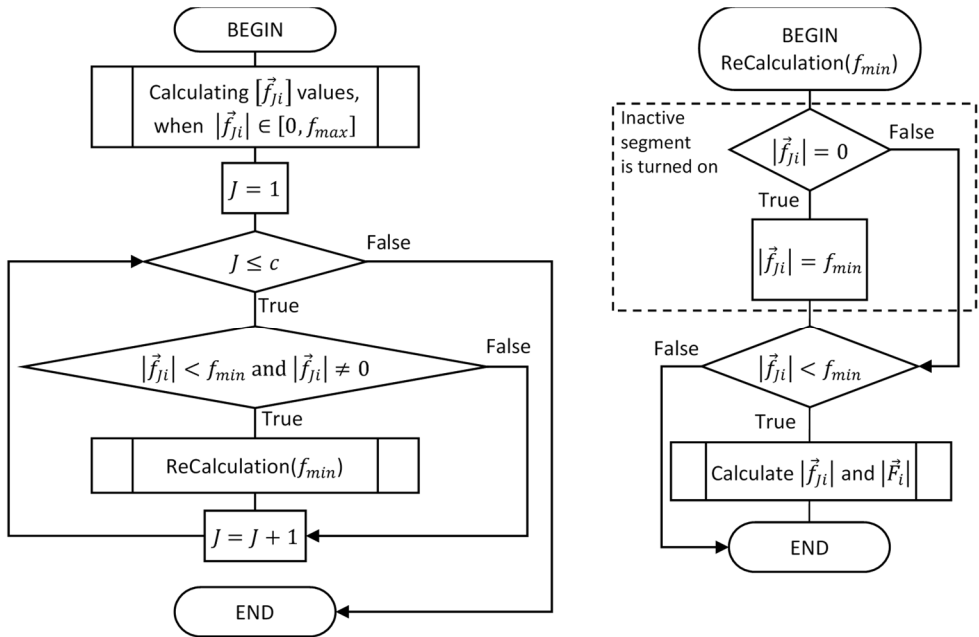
BEGIN

Calculating $[\vec{f}_{Ji}]$ values, when $|\vec{f}_{Ji}| \in [0, f_{max}]$

$J = 1$

$J \leq c$

False

True

$|\vec{f}_{Ji}| < f_{min}$ and $|\vec{f}_{Ji}| \neq 0$

False

True

ReCalculation($f_{min}$)

$J = J + 1$

END

BEGIN ReCalculation($f_{min}$)

Inactive segment is turned on

$|\vec{f}_{Ji}| = 0$

False

True

$|\vec{f}_{Ji}| = f_{min}$

False

$|\vec{f}_{Ji}| < f_{min}$

True

Calculate $|\vec{f}_{Ji}|$ and $|\vec{F}_i|$

END